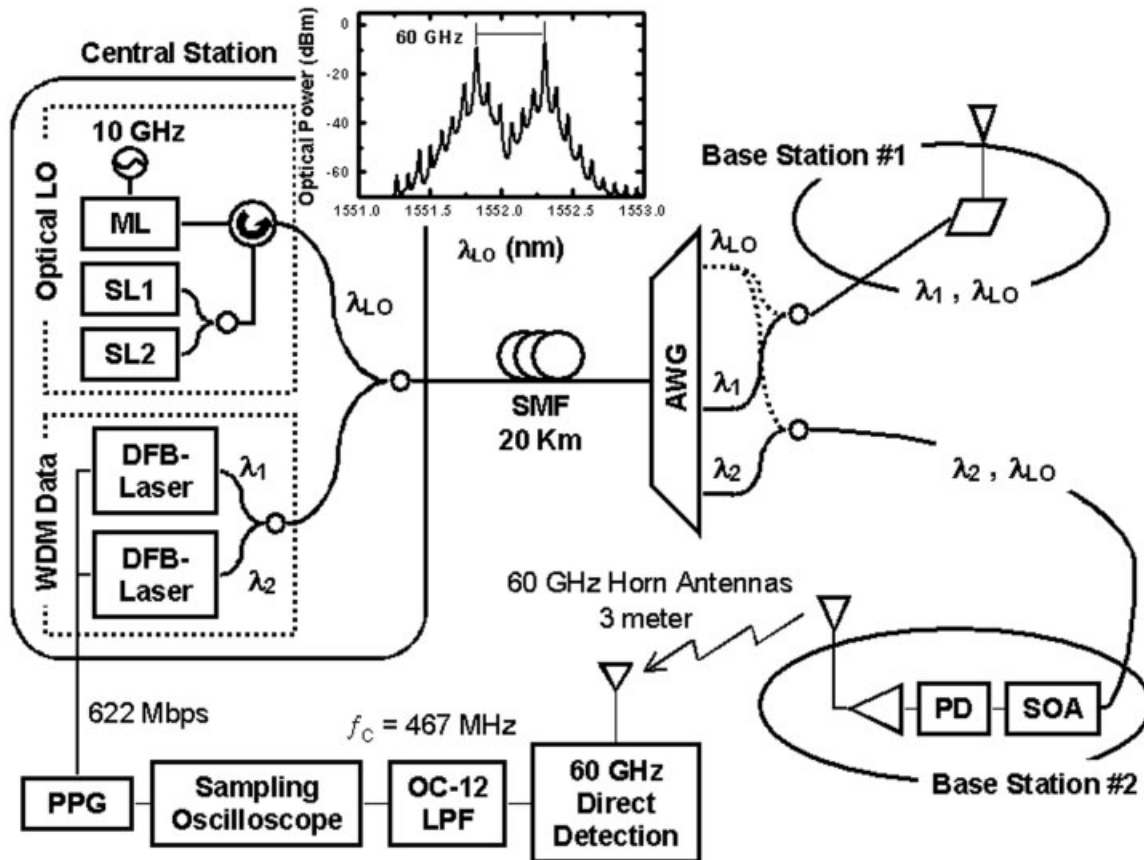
Central Station

Optical LO

10 GHz

ML

SL1

SL2

WDM Data

DFB-Laser

DFB-Laser

$\lambda_1$

$\lambda_2$

$\lambda_{LO}$

Optical Power (dBm)

0

-20

-40

-60

60 GHz

1551.0 1551.5 1552.0 1552.5 1553.0

$\lambda_{LO}$ (nm)

SMF
20 Km

AWG

$\lambda_{LO}$

$\lambda_1$

$\lambda_2$

Base Station #1

$\lambda_1$ , $\lambda_{LO}$

$\lambda_2$ , $\lambda_{LO}$

60 GHz Horn Antennas
3 meter

PD

SOA

Base Station #2

622 Mbps

$f_C$ = 467 MHz

PPG

Sampling Oscilloscope

OC-12 LPF

60 GHz Direct Detection